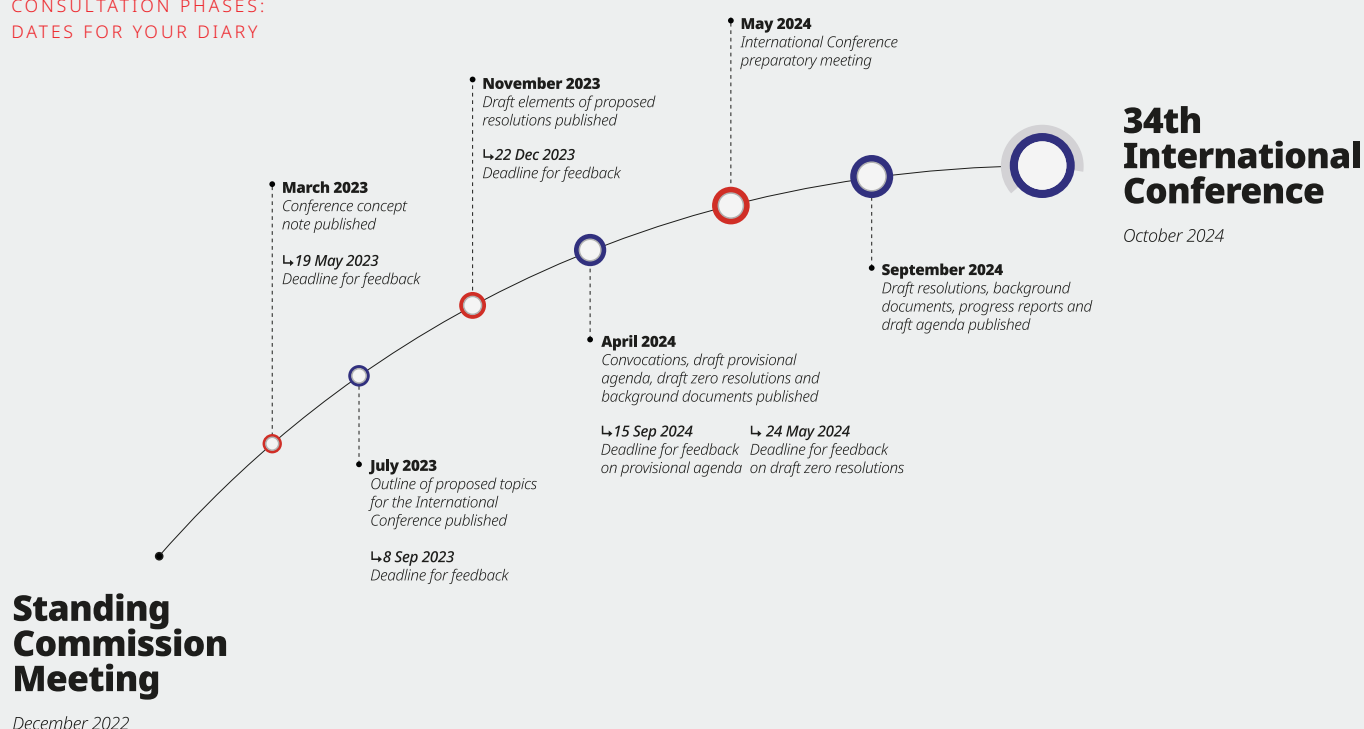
CONSULTATION PHASES:
DATES FOR YOUR DIARY

Standing Commission Meeting

December 2022

March 2023
Conference concept note published

↳19 May 2023
Deadline for feedback

July 2023
Outline of proposed topics for the International Conference published

↳8 Sep 2023
Deadline for feedback

November 2023
Draft elements of proposed resolutions published

↳22 Dec 2023
Deadline for feedback

April 2024
Convocations, draft provisional agenda, draft zero resolutions and background documents published

↳15 Sep 2024
Deadline for feedback on provisional agenda

↳ 24 May 2024
Deadline for feedback on draft zero resolutions

May 2024
International Conference preparatory meeting

September 2024
Draft resolutions, background documents, progress reports and draft agenda published

34th International Conference

October 2024